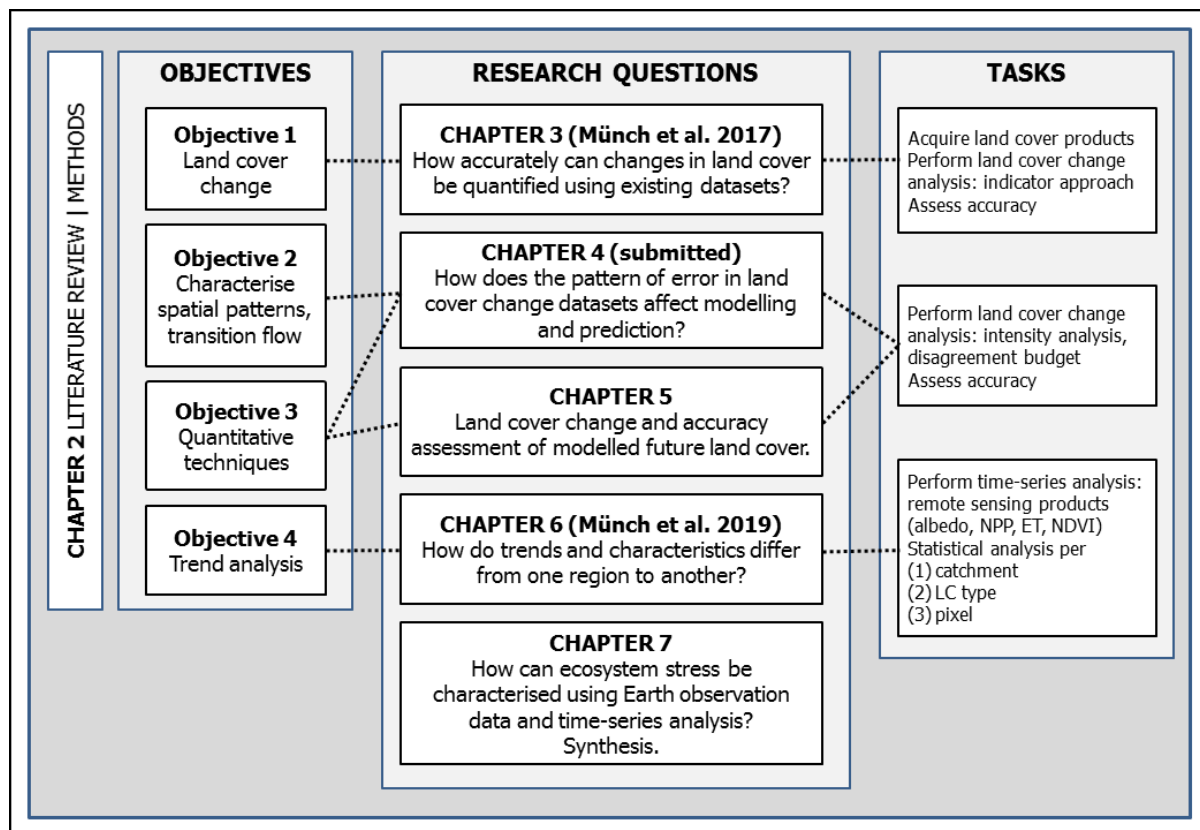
CHAPTER 2 LITERATURE REVIEW | METHODS

OBJECTIVES

Objective 1
Land cover change

Objective 2
Characterise spatial patterns, transition flow

Objective 3
Quantitative techniques

Objective 4
Trend analysis

RESEARCH QUESTIONS

CHAPTER 3 (Münch et al. 2017)
How accurately can changes in land cover be quantified using existing datasets?

CHAPTER 4 (submitted)
How does the pattern of error in land cover change datasets affect modelling and prediction?

CHAPTER 5
Land cover change and accuracy assessment of modelled future land cover.

CHAPTER 6 (Münch et al. 2019)
How do trends and characteristics differ from one region to another?

CHAPTER 7
How can ecosystem stress be characterised using Earth observation data and time-series analysis?
Synthesis.

TASKS

Acquire land cover products
Perform land cover change analysis: indicator approach
Assess accuracy

Perform land cover change analysis: intensity analysis, disagreement budget
Assess accuracy

Perform time-series analysis: remote sensing products (albedo, NPP, ET, NDVI)
Statistical analysis per
(1) catchment
(2) LC type
(3) pixel